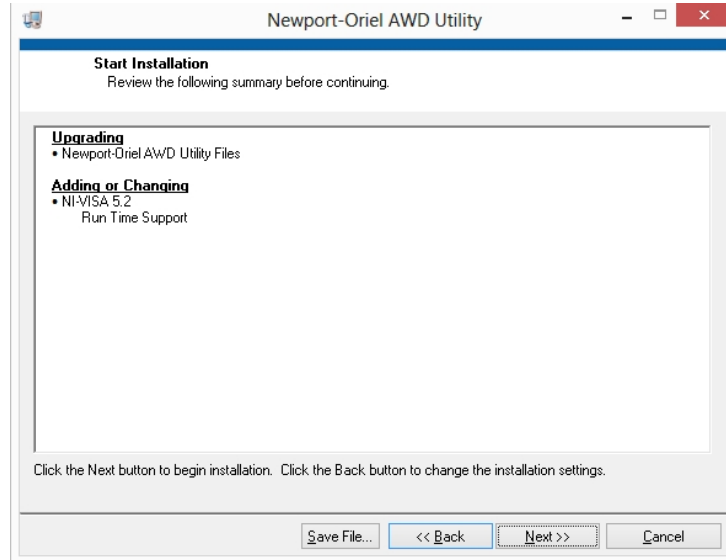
Newport-Oriel AWD Utility

Start Installation
Review the following summary before continuing.

Upgrading
• Newport-Oriel AWD Utility Files

Adding or Changing
• NI-VISA 5.2
Run Time Support

Click the Next button to begin installation. Click the Back button to change the installation settings.

Save File... | << Back | Next >> | Cancel